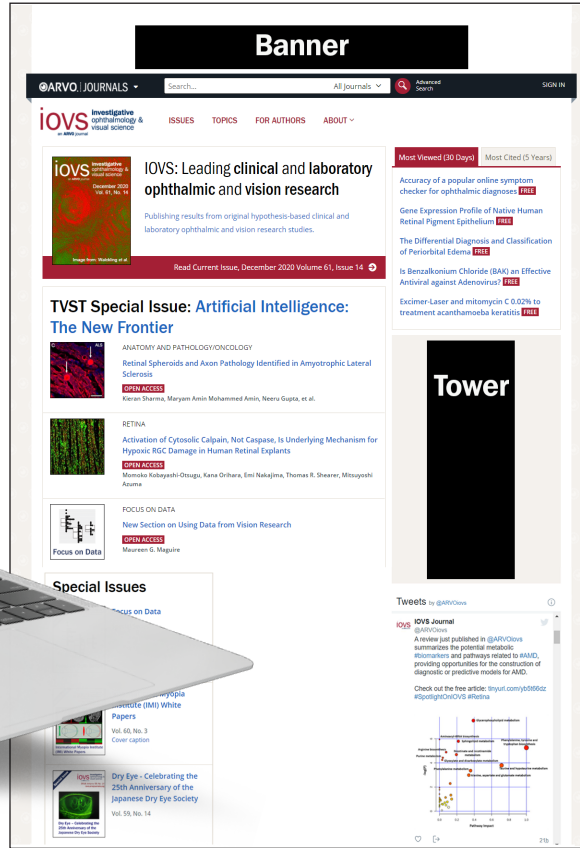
Banner

ARVO | JOURNALS

Search...

All Journals

Advanced Search

SIGN IN

iovs investigative ophthalmology & visual science

an ARVO journal

ISSUES

TOPICS

FOR AUTHORS

ABOUT

iovs investigative ophthalmology & visual science

December 2020 Vol. 61, No. 14

Image from: Wabbling et al.

IOVS: Leading clinical and laboratory ophthalmic and vision research

Publishing results from original hypothesis-based clinical and laboratory ophthalmic and vision research studies.

Read Current Issue, December 2020 Volume 61, Issue 14

Most Viewed (30 Days)

Most Cited (5 Years)

Accuracy of a popular online symptom checker for ophthalmic diagnoses FREE

Gene Expression Profile of Native Human Retinal Pigment Epithelium FREE

The Differential Diagnosis and Classification of Periorbital Edema FREE

Is Benzalkonium Chloride (BAK) an Effective Antiviral against Adenovirus? FREE

Excimer-Laser and mitomycin C 0.02% to treatment acanthamoeba keratitis FREE

TVST Special Issue: Artificial Intelligence: The New Frontier

ANATOMY AND PATHOLOGY/ONCOLOGY

Retinal Spheroids and Axon Pathology Identified in Amyotrophic Lateral Sclerosis

OPEN ACCESS

Kieran Sharma, Maryam Amin Mohammed Amin, Neeru Gupta, et al.

RETINA

Activation of Cytosolic Calpain, Not Caspase, Is Underlying Mechanism for Hypoxic RGC Damage in Human Retinal Explants

OPEN ACCESS

Momoko Kobayashi-Otsugu, Kana Orihara, Emi Nakajima, Thomas R. Shearer, Mitsuyoshi Azuma

FOCUS ON DATA

New Section on Using Data from Vision Research

OPEN ACCESS

Maureen G. Maguire

Focus on Data

Tower

Special Issues

Focus on Data

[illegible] Myopia Institute (IMI) White Papers

Vol. 60, No. 3

Cover caption

Dry Eye - Celebrating the 25th Anniversary of the Japanese Dry Eye Society

Vol. 59, No. 14

Tweets by @ARVOiovs

IOVS Journal @ARVOiovs

A review just published in @ARVOiovs summarizes the potential metabolic #biomarkers and pathways related to #AMD, providing opportunities for the construction of diagnostic or predictive models for AMD.

Check out the free article: tinyurl.com/yb5t66dz #SpotlightOnIOVS #Retina

Pathway impact

21h